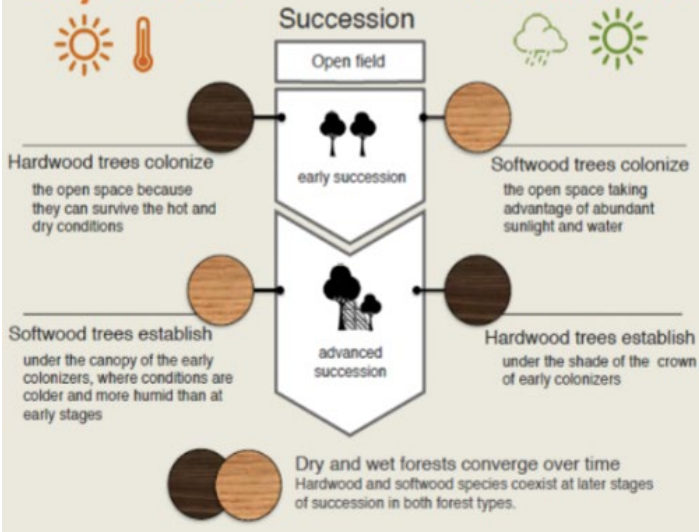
Succession

Open field

early succession

Hardwood trees colonize
the open space because they can survive the hot and dry conditions

Softwood trees colonize
the open space taking advantage of abundant sunlight and water

advanced succession

Softwood trees establish
under the canopy of the early colonizers, where conditions are colder and more humid than at early stages

Hardwood trees establish
under the shade of the crown of early colonizers

Dry and wet forests converge over time
Hardwood and softwood species coexist at later stages of succession in both forest types.